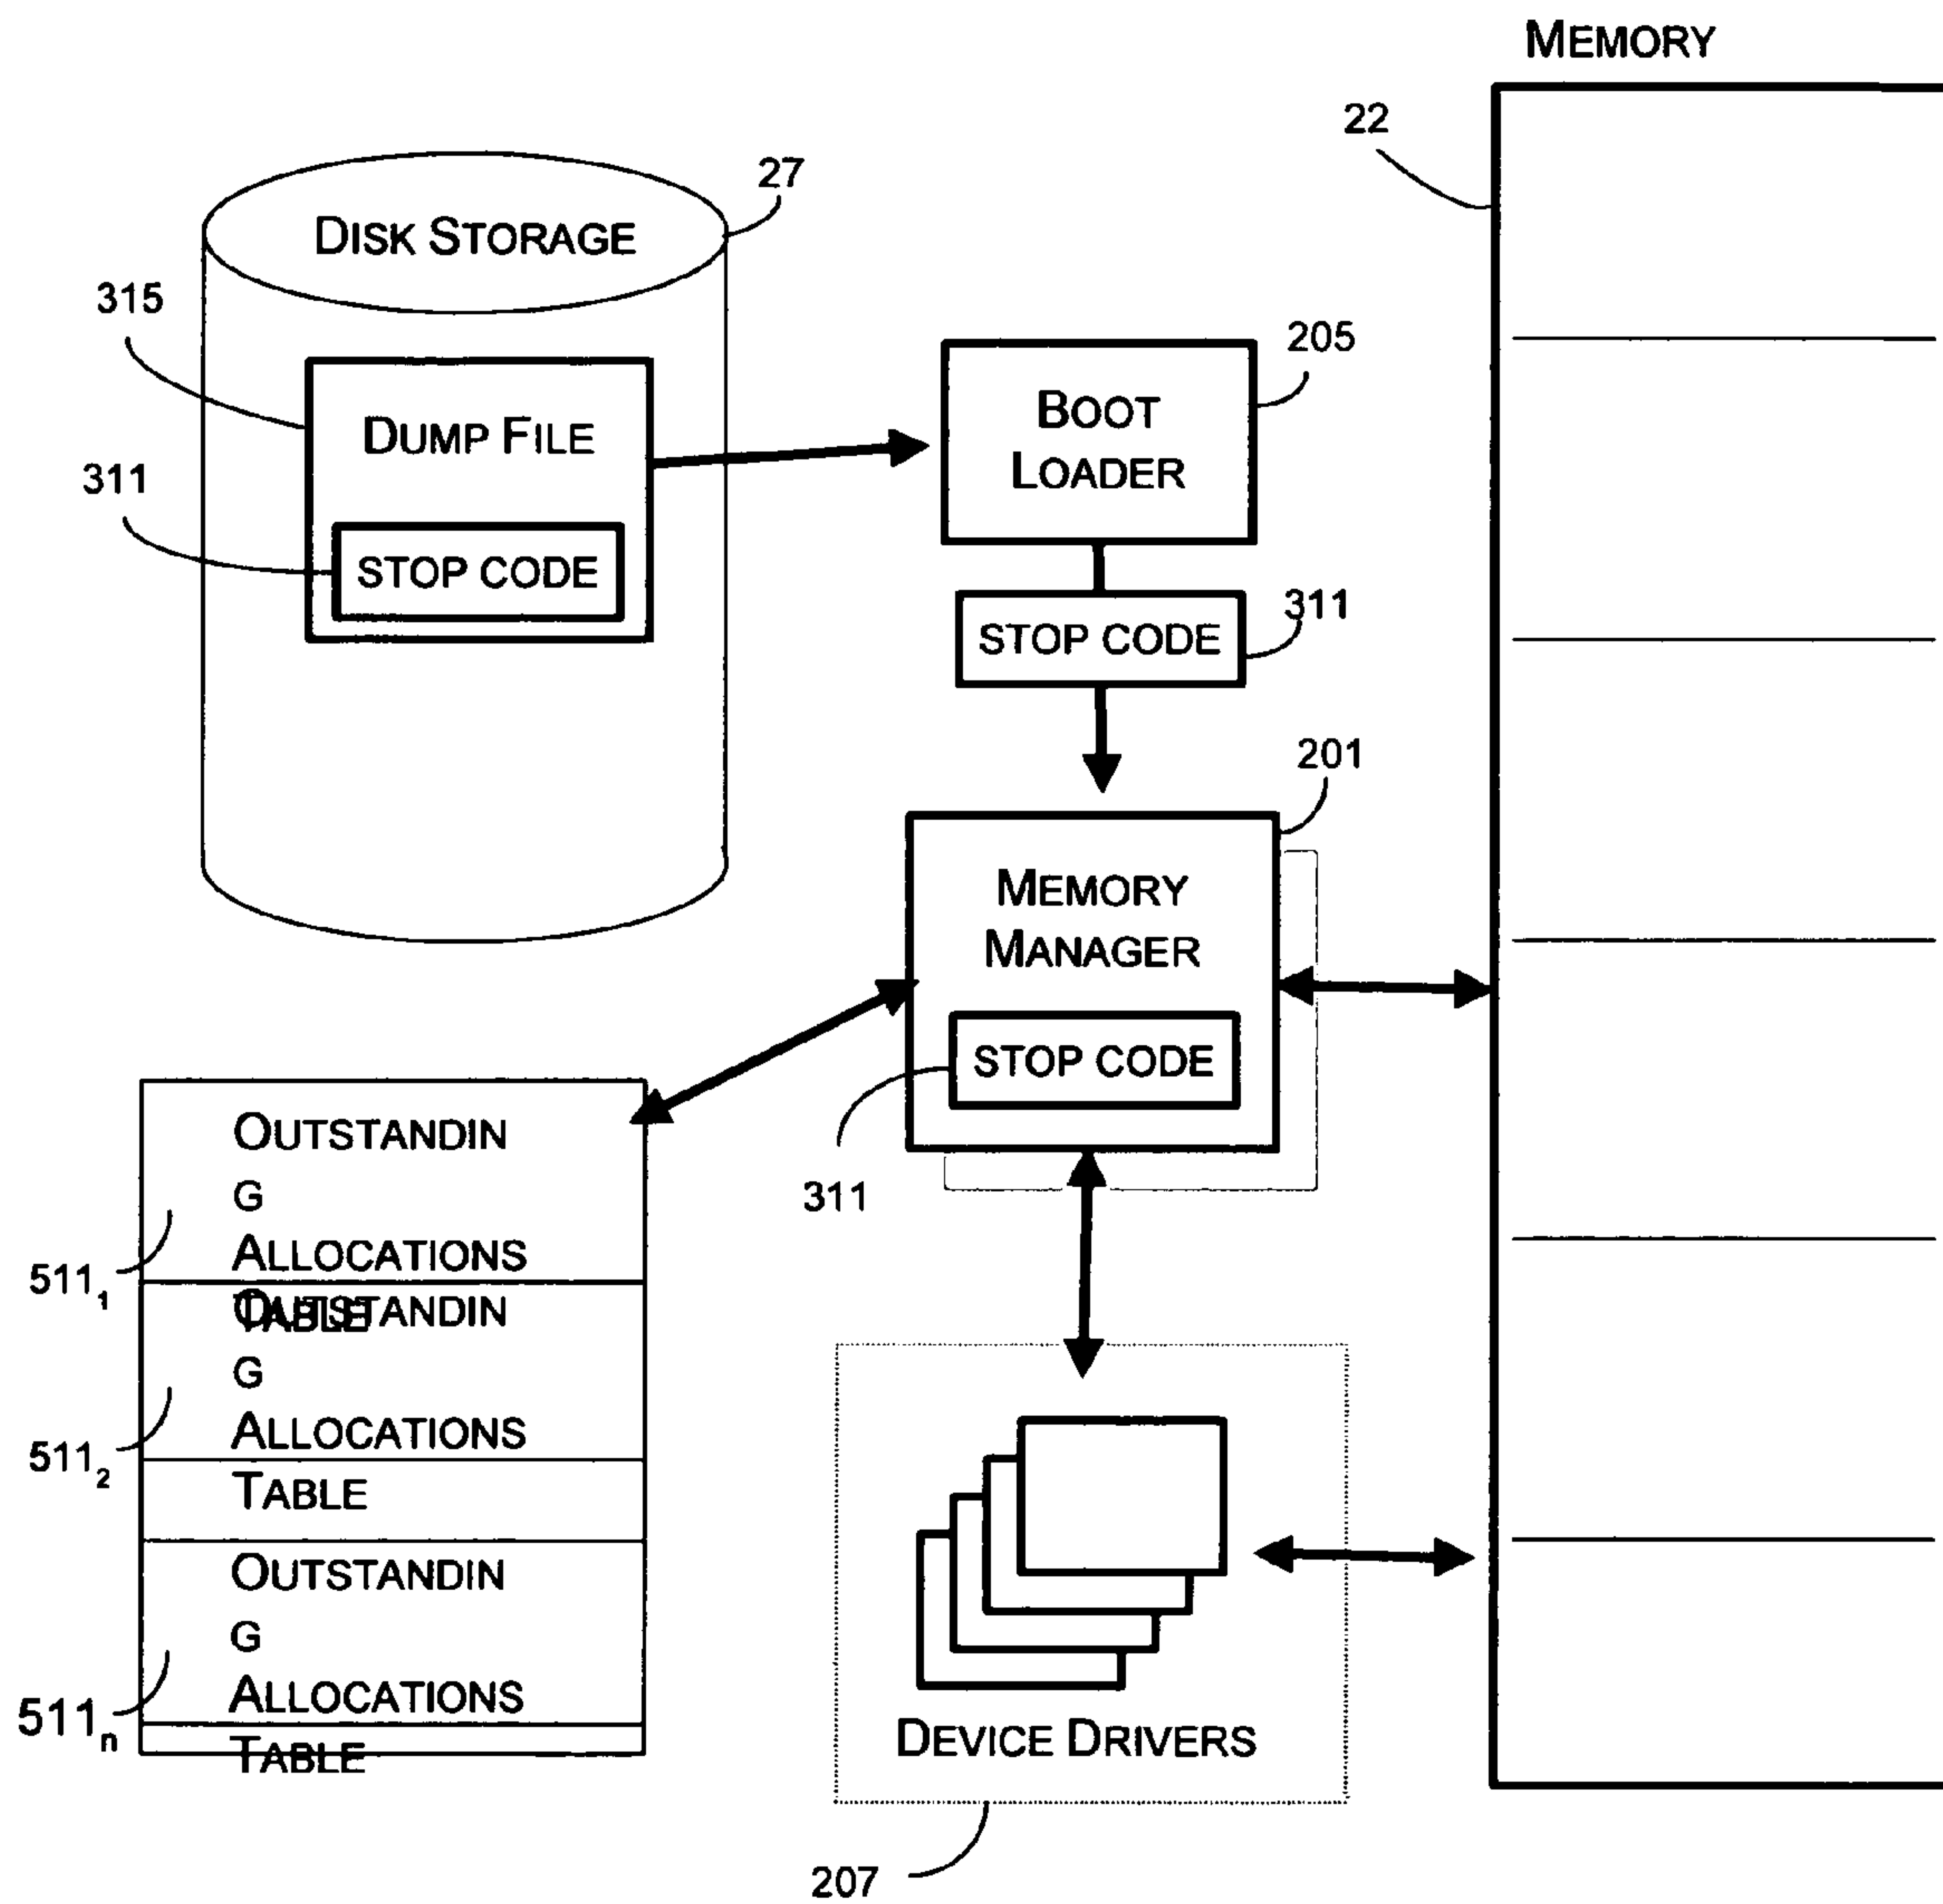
MEMORY

22

27

DISK STORAGE

315

DUMP FILE

311

STOP CODE

205

BOOT LOADER

STOP CODE

311

201

MEMORY MANAGER

STOP CODE

311

OUTSTANDIN G ALLOCATIONS TABLE

$511_1$

OUTSTANDIN G ALLOCATIONS TABLE

$511_2$

OUTSTANDIN G ALLOCATIONS TABLE

$511_n$

DEVICE DRIVERS

207